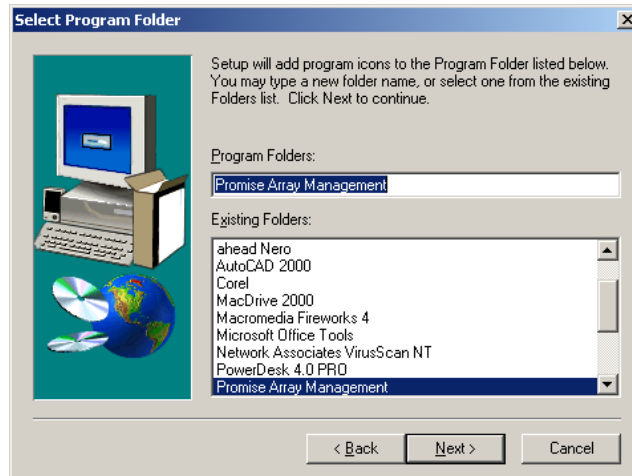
Select Program Folder

Setup will add program icons to the Program Folder listed below. You may type a new folder name, or select one from the existing Folders list. Click Next to continue.

Program Folders:

Promise Array Management

Existing Folders:

ahead Nero
AutoCAD 2000
Corel
MacDrive 2000
Macromedia Fireworks 4
Microsoft Office Tools
Network Associates VirusScan NT
PowerDesk 4.0 PRO
Promise Array Management

< Back
Next >
Cancel